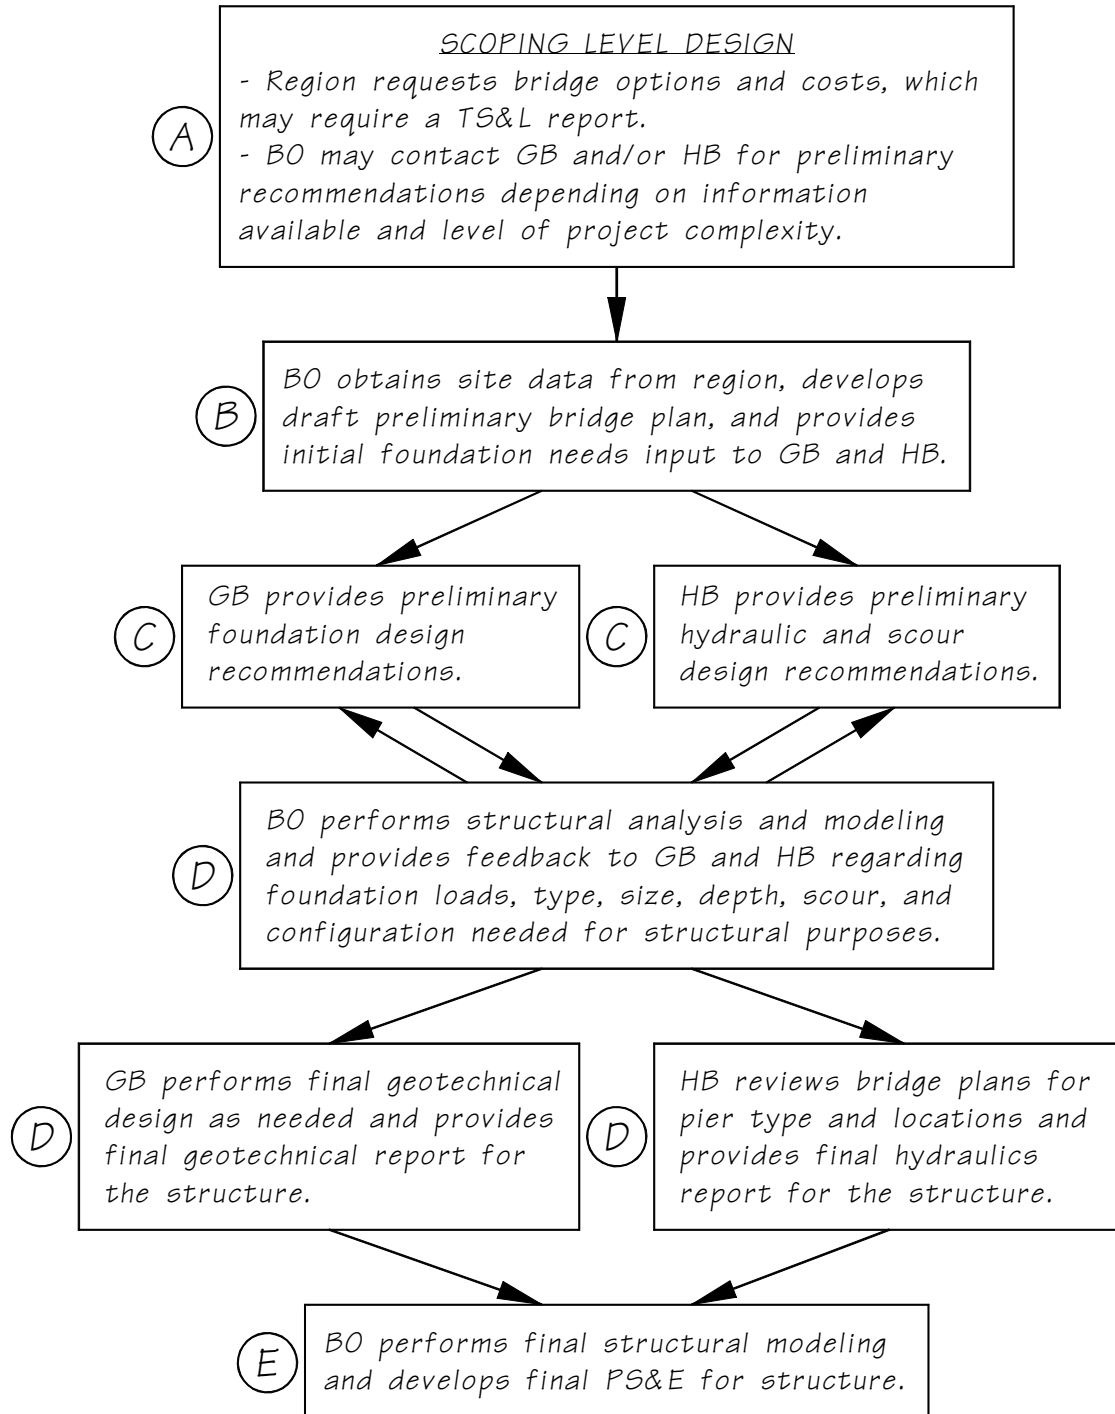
A

SCOPING LEVEL DESIGN
- Region requests bridge options and costs, which may require a TS&L report.
- BO may contact GB and/or HB for preliminary recommendations depending on information available and level of project complexity.

B

BO obtains site data from region, develops draft preliminary bridge plan, and provides initial foundation needs input to GB and HB.

C

GB provides preliminary foundation design recommendations.

C

HB provides preliminary hydraulic and scour design recommendations.

D

BO performs structural analysis and modeling and provides feedback to GB and HB regarding foundation loads, type, size, depth, scour, and configuration needed for structural purposes.

D

GB performs final geotechnical design as needed and provides final geotechnical report for the structure.

D

HB reviews bridge plans for pier type and locations and provides final hydraulics report for the structure.

E

BO performs final structural modeling and develops final PS&E for structure.